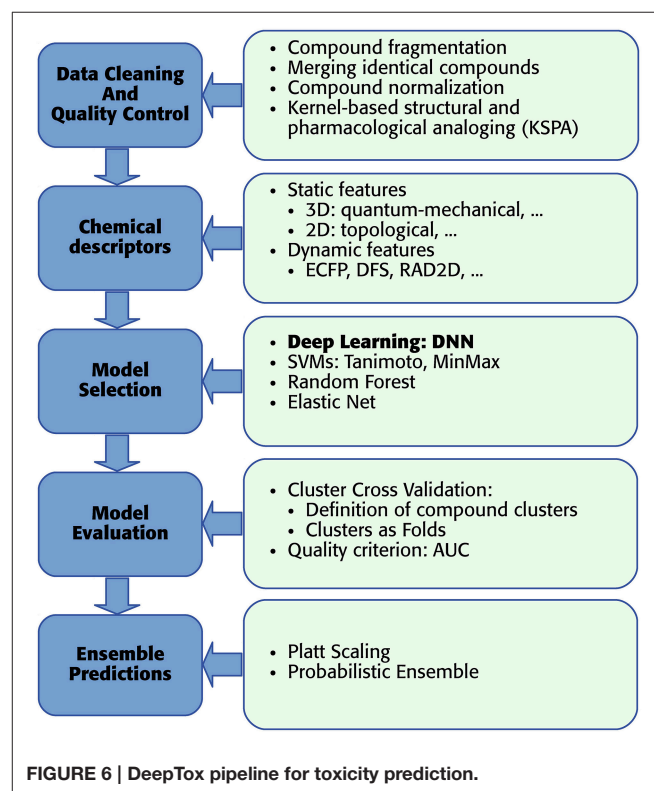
Data Cleaning And Quality Control

• Compound fragmentation
• Merging identical compounds
• Compound normalization
• Kernel-based structural and pharmacological analoging (KSPA)

Chemical descriptors

• Static features
  • 3D: quantum-mechanical, ...
  • 2D: topological, ...
• Dynamic features
  • ECFP, DFS, RAD2D, ...

Model Selection

• Deep Learning: DNN
• SVMs: Tanimoto, MinMax
• Random Forest
• Elastic Net

Model Evaluation

• Cluster Cross Validation:
  • Definition of compound clusters
  • Clusters as Folds
• Quality criterion: AUC

Ensemble Predictions

• Platt Scaling
• Probabilistic Ensemble

FIGURE 6 | DeepTox pipeline for toxicity prediction.